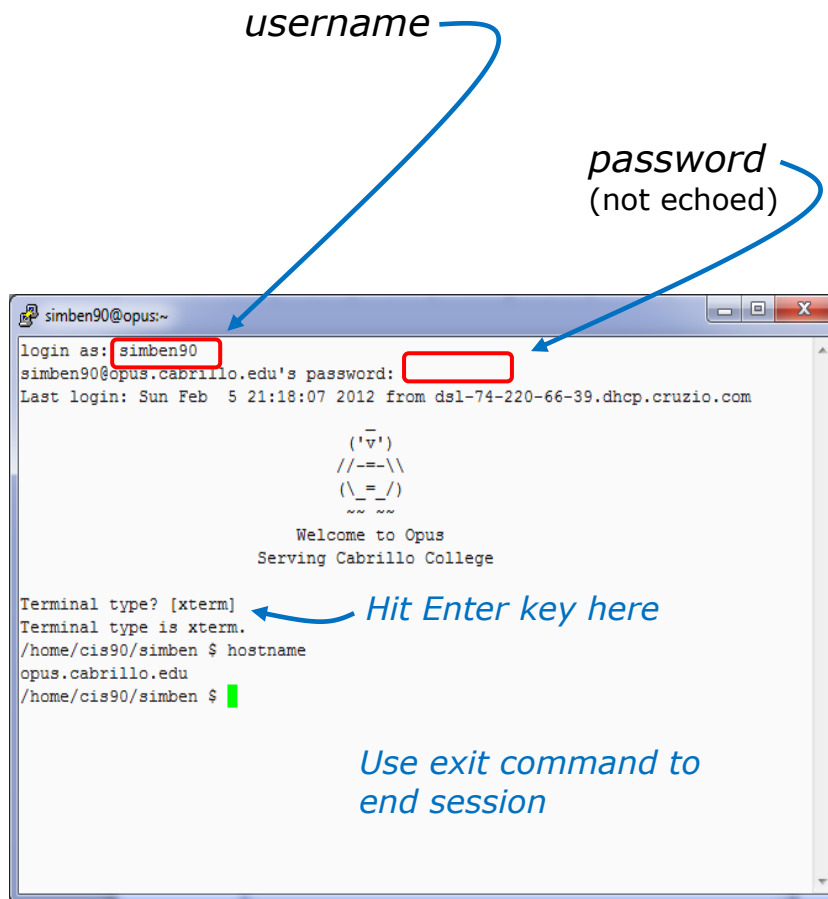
username

password
(not echoed)

simben90@opus:~

login as: simben90
simben90@opus.cabrillo.edu's password:
Last login: Sun Feb 5 21:18:07 2012 from dsl-74-220-66-39.dhcp.cruzio.com

_
('v')
//-=-\\
(\_=_/)
~~ ~~
Welcome to Opus
Serving Cabrillo College

Terminal type? [xterm]
Terminal type is xterm.
/home/cis90/simben $ hostname
opus.cabrillo.edu
/home/cis90/simben $

Hit Enter key here

Use exit command to end session